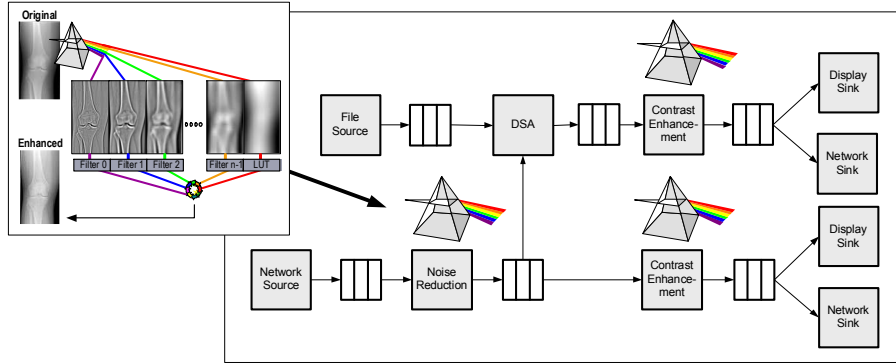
Original

Enhanced

Filter 0 | Filter 1 | Filter 2 | Filter n-1 | LUT

File Source

DSA

Contrast Enhancement

Display Sink

Network Sink

Network Source

Noise Reduction

Contrast Enhancement

Display Sink

Network Sink